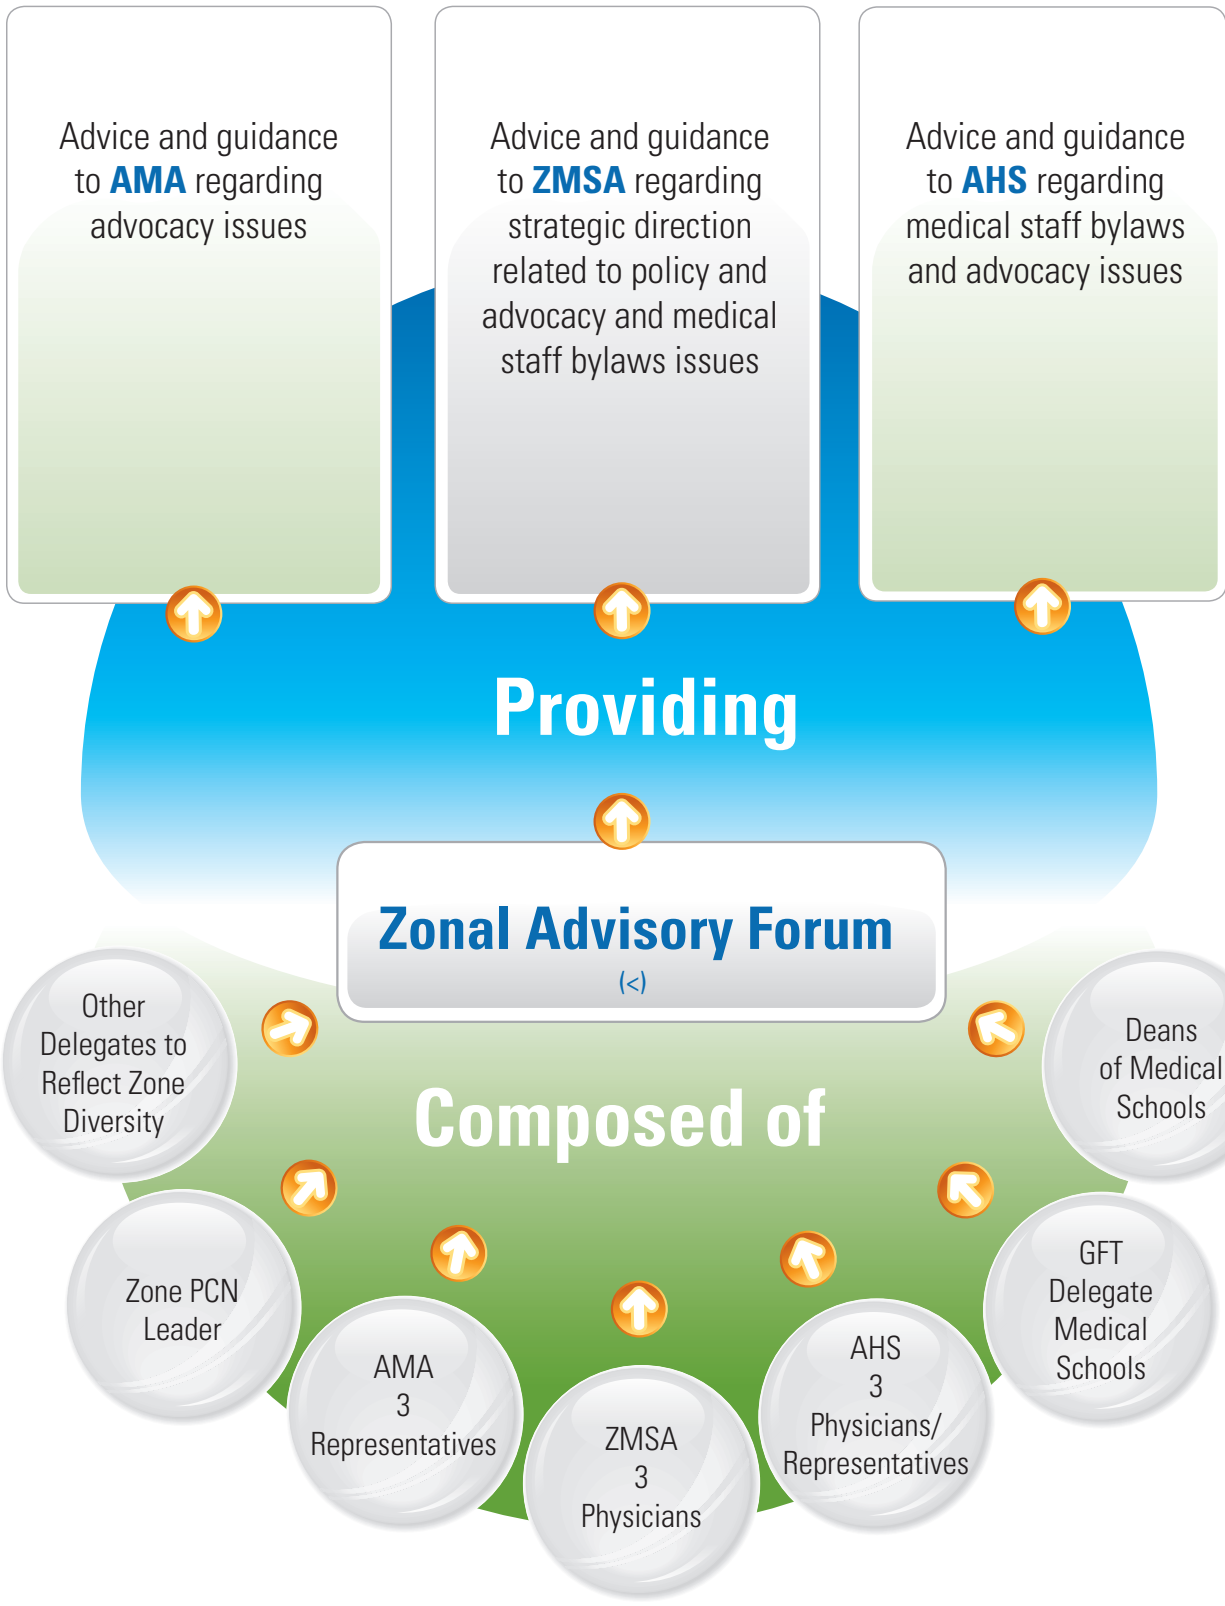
Advice and guidance to **AMA** regarding advocacy issues

Advice and guidance to **ZMSA** regarding strategic direction related to policy and advocacy and medical staff bylaws issues

Advice and guidance to **AHS** regarding medical staff bylaws and advocacy issues

Providing

Zonal Advisory Forum

(<)

Composed of

Other Delegates to Reflect Zone Diversity

Zone PCN Leader

AMA 3 Representatives

ZMSA 3 Physicians

AHS 3 Physicians/ Representatives

GFT Delegate Medical Schools

Deans of Medical Schools